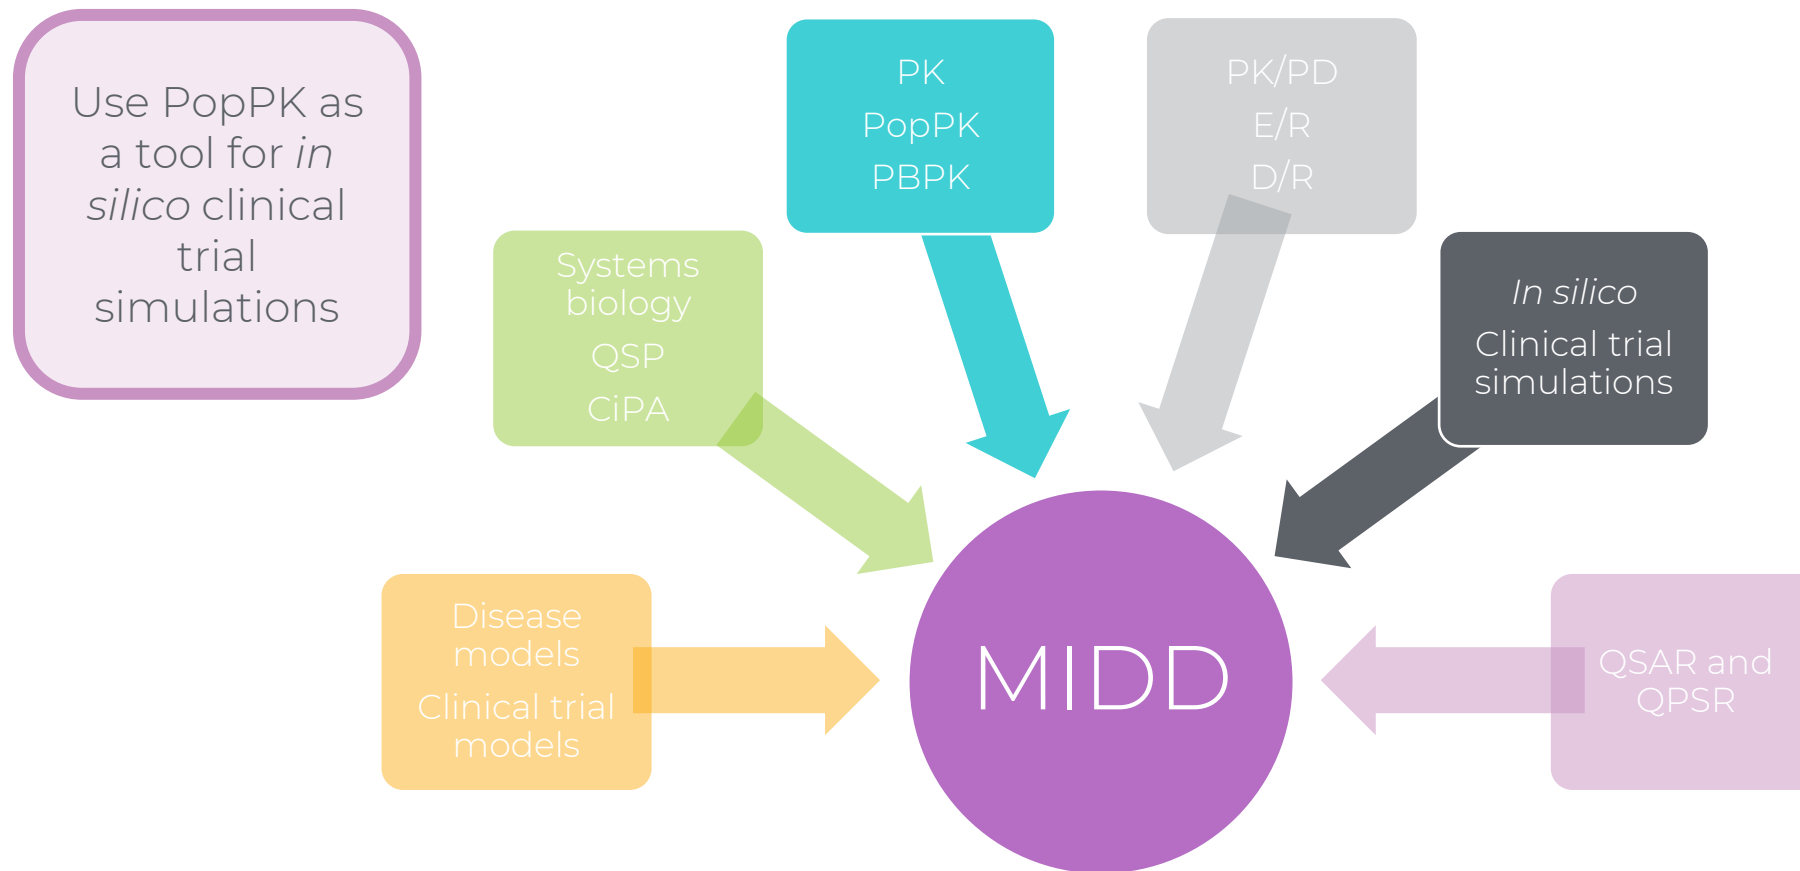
Use PopPK as a tool for *in silico* clinical trial simulations

PK
PopPK
PBPK

PK/PD
E/R
D/R

Systems biology
QSP
CiPA

*In silico*
Clinical trial simulations

Disease models
Clinical trial models

MIDD

QSAR and QPSR